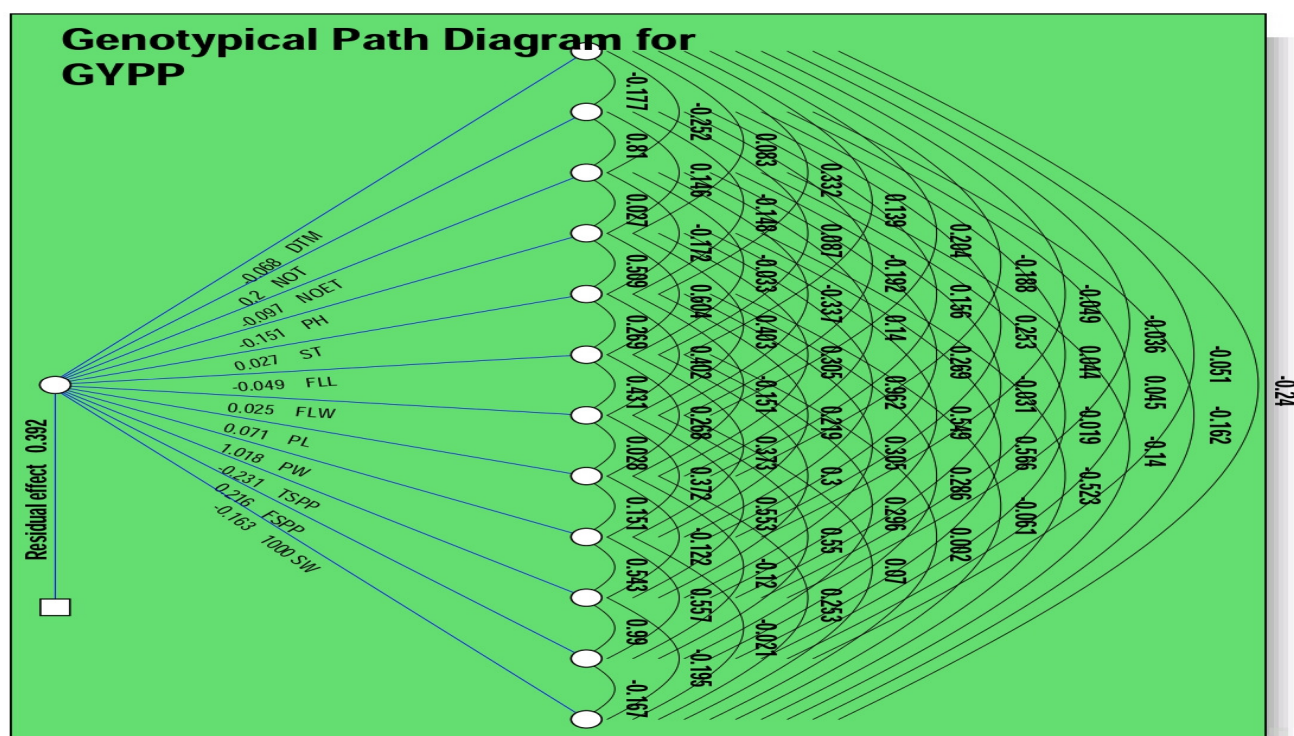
Genotypical Path Diagram for GYPP

Residual effect 0.392

-0.068 DTM
-0.2 NOT
-0.097 NOET
-0.151 PH
0.027 ST
-0.049 FLL
0.025 FLW
0.071 PL
1.018 PW
-0.231 TSPP
-0.216 FSPP
-0.163 1000 SW

-0.177
0.81
0.027
0.589
0.269
0.431
0.028
0.151
0.543
0.99
-0.167

-0.252
0.146
-0.172
0.604
0.402
0.268
0.372
-0.122
0.557
-0.195

0.083
-0.148
-0.033
0.403
-0.151
0.373
0.553
-0.12
-0.021

0.332
0.087
-0.337
0.305
0.219
0.3
0.55
0.253

0.139
-0.192
0.14
0.362
0.305
0.296
0.07

0.204
0.156
0.269
0.549
0.286
0.002

-0.188
0.253
-0.031
0.566
-0.061

-0.049
0.044
-0.019
-0.523

-0.036
0.045
-0.14

-0.051
-0.162

-0.24